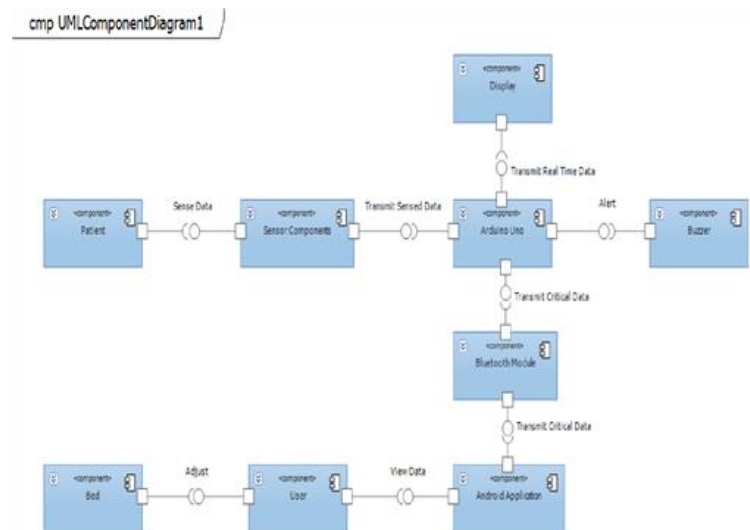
cmp UMLComponentDiagram1

«component»
Display

Transmit Real Time Data

«component»
Patient

Sense Data

«component»
Sensor Components

Transmit Sensed Data

«component»
Arduino Uno

Alert

«component»
Buzzer

Transmit Critical Data

«component»
Bluetooth Module

Transmit Critical Data

«component»
Bed

Adjust

«component»
User

View Data

«component»
Android Application